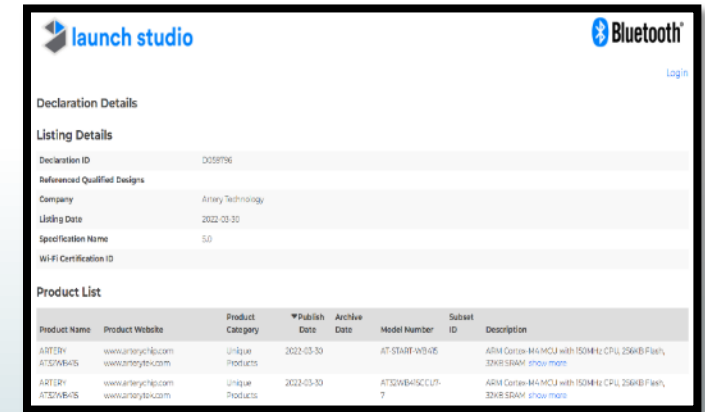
launch studio

Bluetooth®

Login

Declaration Details

Listing Details

| | |
|---|---|
| Declaration ID | D058796 |
| Referenced Qualified Designs | |
| Company | Artery Technology |
| Listing Date | 2022-03-30 |
| Specification Name | 5.0 |
| Wi-Fi Certification ID | |

Product List

| Product Name | Product Website | Product Category | ▼Publish Date | Archive Date | Model Number | Subset ID | Description |
|---|---|---|---|---|---|---|---|
| ARTERY AT32WB415 | www.arterychip.com www.arterytek.com | Unique Products | 2022-03-30 | | AT-START-WB415 | | ARM Cortex-M4 MCU with 150MHz CPU, 256KB Flash, 32KB SRAM show more |
| ARTERY AT32WB415 | www.arterychip.com www.arterytek.com | Unique Products | 2022-03-30 | | AT32WB415CCU7-7 | | ARM Cortex-M4 MCU with 150MHz CPU, 256KB Flash, 32KB SRAM show more |